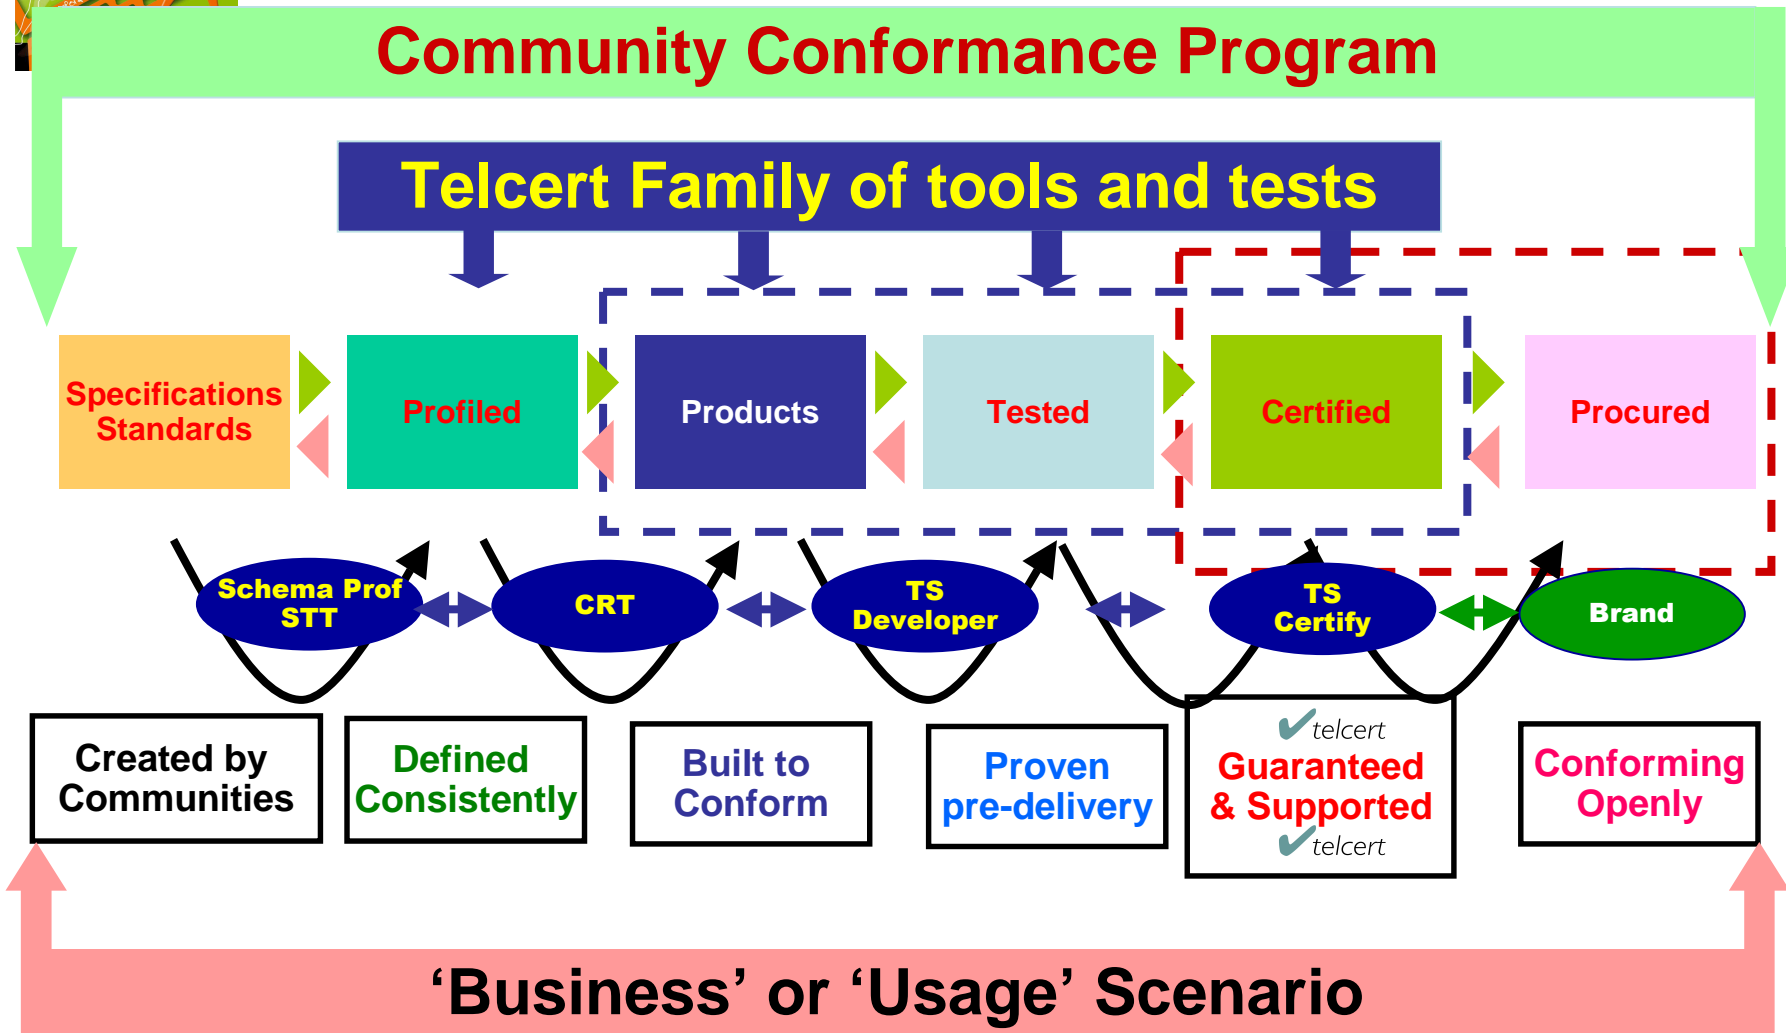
Community Conformance Program

Telcert Family of tools and tests

Specifications Standards

Profiled

Products

Tested

Certified

Procured

Schema Prof STT

CRT

TS Developer

TS Certify

Brand

Created by Communities

Defined Consistently

Built to Conform

Proven pre-delivery

telcert
Guaranteed & Supported
telcert

Conforming Openly

‘Business’ or ‘Usage’ Scenario